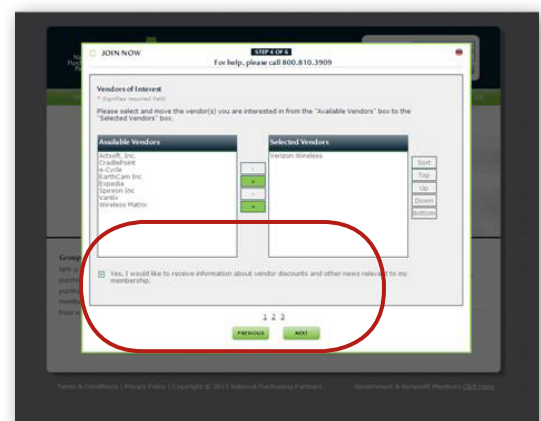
JOIN NOW

STEP 4 OF 6
For help, please call 800.810.3909

Vendors of Interest
* Signifies required field

Please select and move the vendor(s) you are interested in from the "Available Vendors" box to the "Selected Vendors" box.

Available Vendors
Actsoft, Inc.
CradlePoint
e-Cycle
EarthCam Inc
Expedia
Spireon Inc
Vantiv
Wireless Matrix

Selected Vendors
Verizon Wireless

Sort
Top
Up
Down
Bottom

Yes, I would like to receive information about vendor discounts and other news relevant to my membership.

1 2 3

PREVIOUS
NEXT

Terms & Conditions | Privacy Policy | Copyright © 2013 National Purchasing Partners
Government & Nonprofit Members Click Here